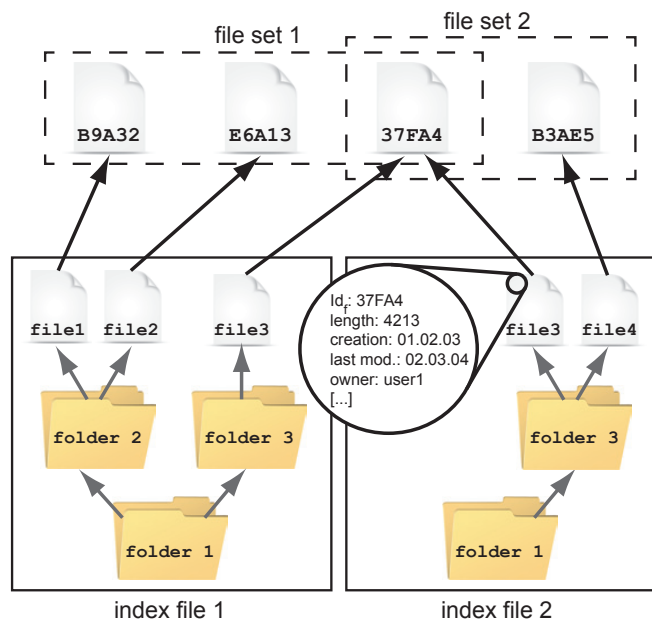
file set 1

file set 2

B9A32

E6A13

37FA4

B3AE5

file1

file2

file3

$Id_f$: 37FA4
length: 4213
creation: 01.02.03
last mod.: 02.03.04
owner: user1
[...]

file3

file4

folder 2

folder 3

folder 3

folder 1

folder 1

index file 1

index file 2